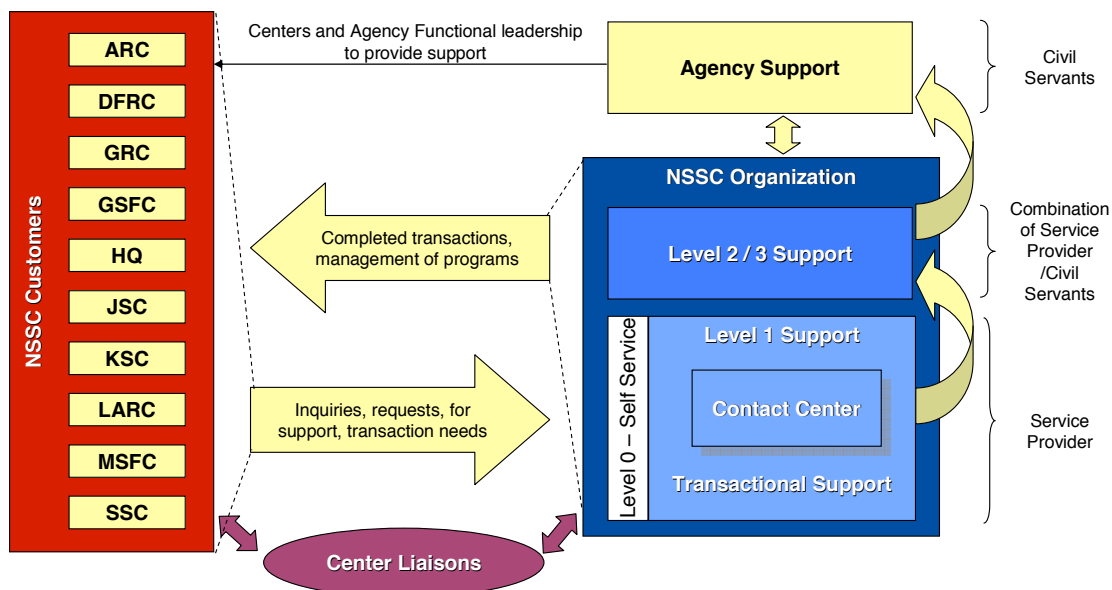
NSSC Customers

ARC
DFRC
GRC
GSFC
HQ
JSC
KSC
LARC
MSFC
SSC

Centers and Agency Functional leadership to provide support

Agency Support

Civil Servants

NSSC Organization

Completed transactions, management of programs

Level 2 / 3 Support

Combination of Service Provider /Civil Servants

Level 0 – Self Service

Level 1 Support

Inquiries, requests, for support, transaction needs

Contact Center

Transactional Support

Service Provider

Center Liaisons